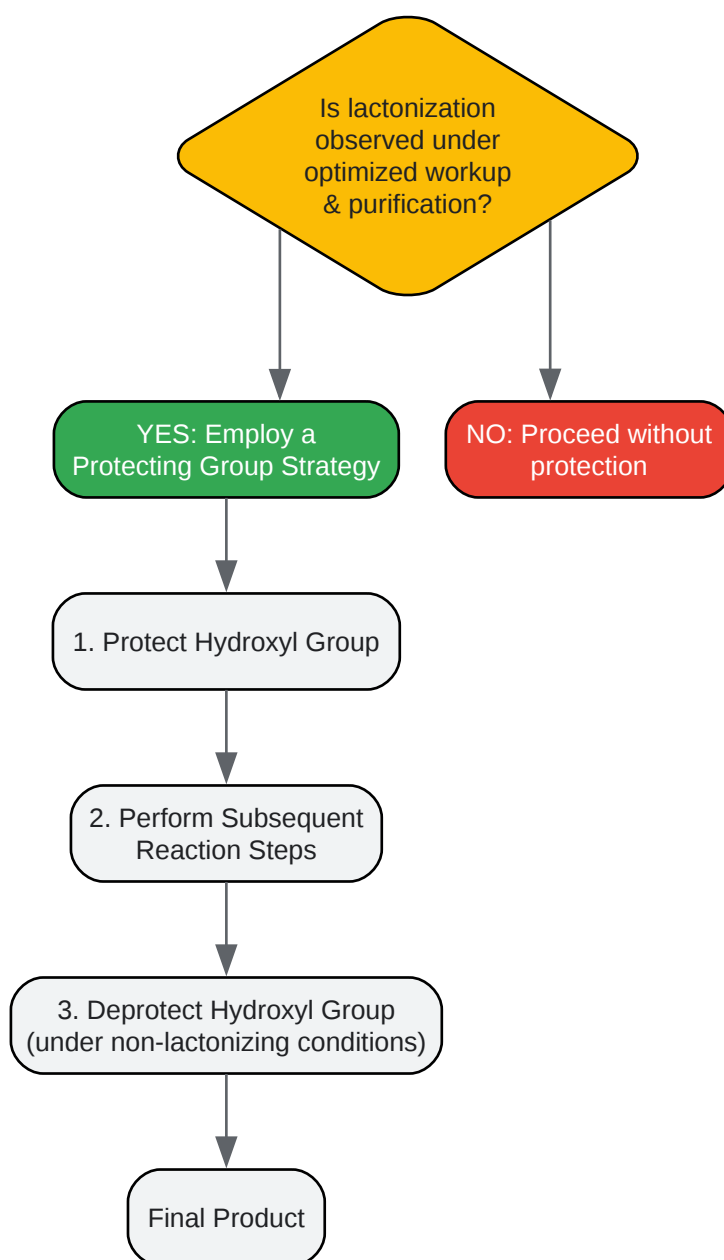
Is lactonization observed under optimized workup & purification?

YES: Employ a Protecting Group Strategy

NO: Proceed without protection

1. Protect Hydroxyl Group

2. Perform Subsequent Reaction Steps

3. Deprotect Hydroxyl Group (under non-lactonizing conditions)

Final Product